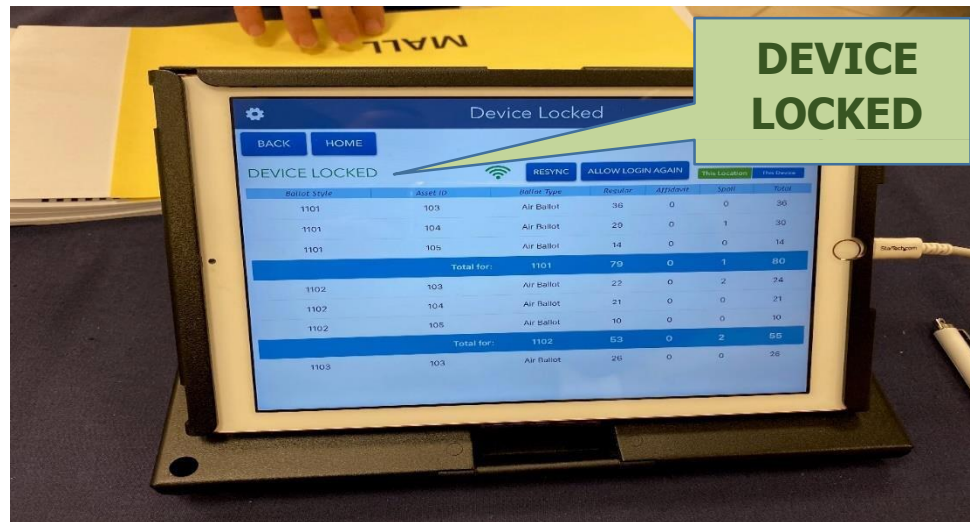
MALL

DEVICE LOCKED

Device Locked

BACK HOME

DEVICE LOCKED

RESYNC ALLOW LOGIN AGAIN

This Location This Device

| Ballot Style | Asset ID | Ballot Type | Regular | Affidavit | Spoil | Total |
|---|---|---|---|---|---|---|
| 1101 | 103 | Air Ballot | 36 | 0 | 0 | 36 |
| 1101 | 104 | Air Ballot | 29 | 0 | 1 | 30 |
| 1101 | 105 | Air Ballot | 14 | 0 | 0 | 14 |
| | Total for: | 1101 | 79 | 0 | 1 | 80 |
| 1102 | 103 | Air Ballot | 22 | 0 | 2 | 24 |
| 1102 | 104 | Air Ballot | 21 | 0 | 0 | 21 |
| 1102 | 105 | Air Ballot | 10 | 0 | 0 | 10 |
| | Total for: | 1102 | 53 | 0 | 2 | 55 |
| 1103 | 103 | Air Ballot | 26 | 0 | 0 | 26 |

StarTech.com